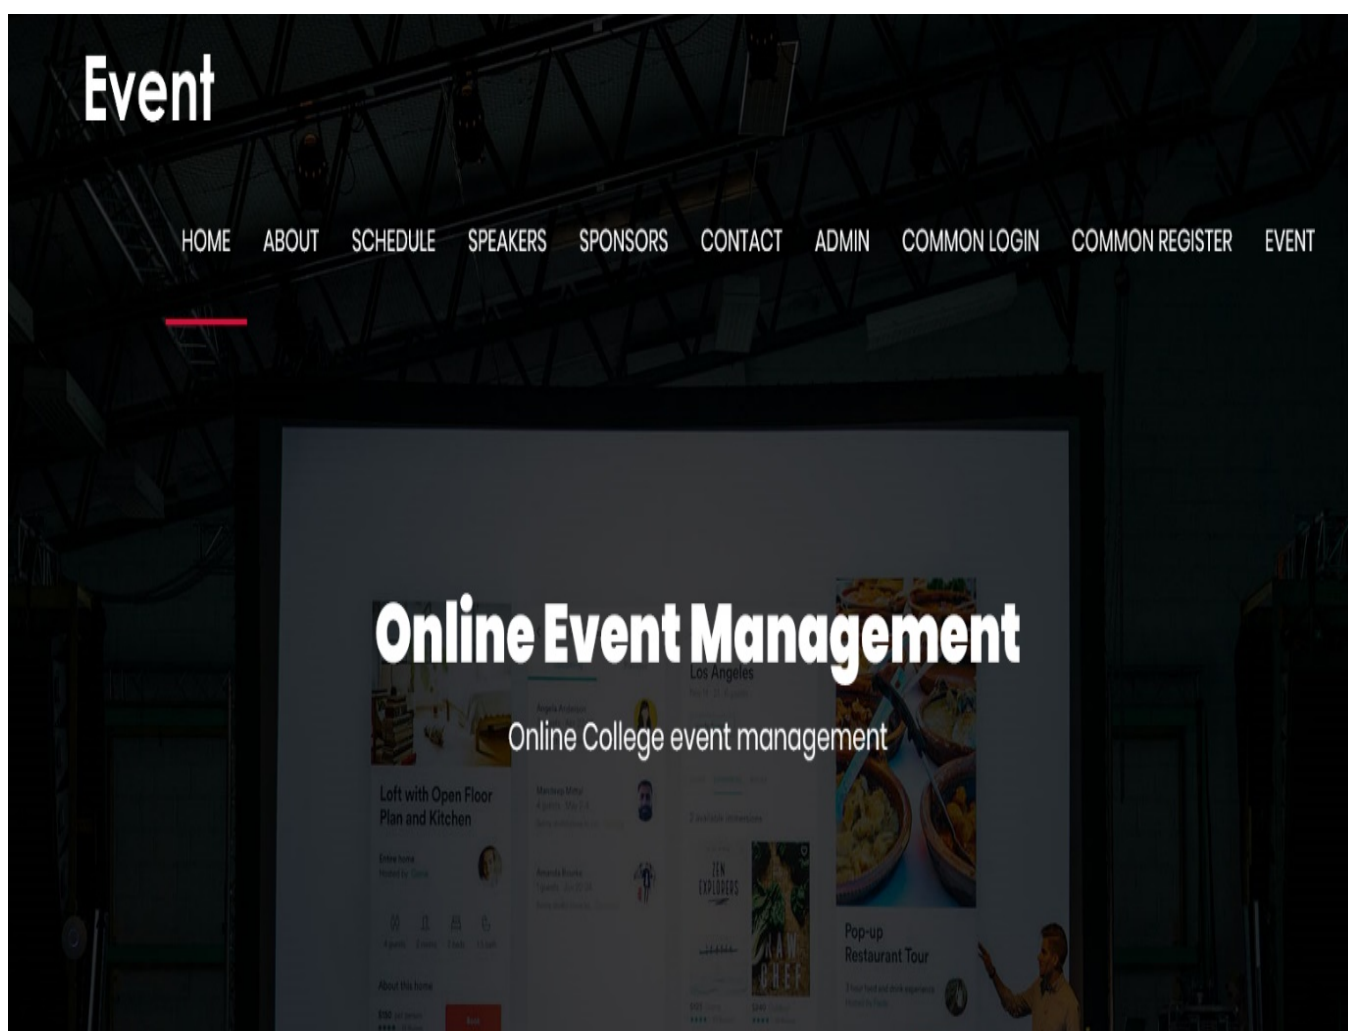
Event

HOME ABOUT SCHEDULE SPEAKERS SPONSORS CONTACT ADMIN COMMON LOGIN COMMON REGISTER EVENT

Online Event Management

Online College event management

Los Angeles

Loft with Open Floor Plan and Kitchen

Entire home

About this home

ZEN EXPLORERS

RAW CHEF

Pop-up Restaurant Tour